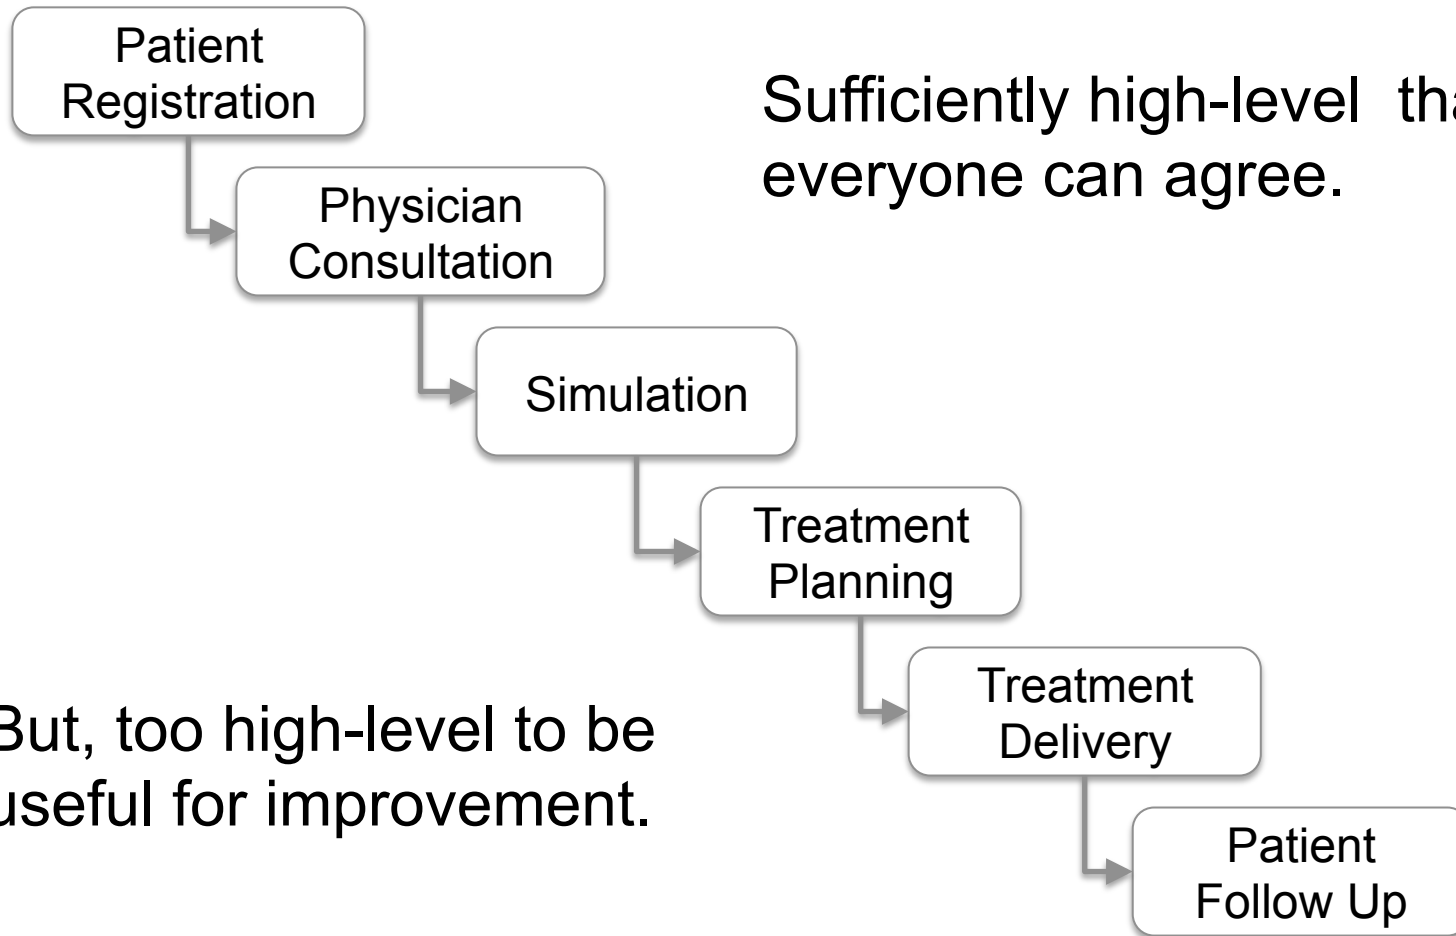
Patient Registration

Physician Consultation

Simulation

Treatment Planning

Treatment Delivery

Patient Follow Up

Sufficiently high-level th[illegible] everyone can agree.

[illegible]ut, too high-level to be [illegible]seful for improvement.